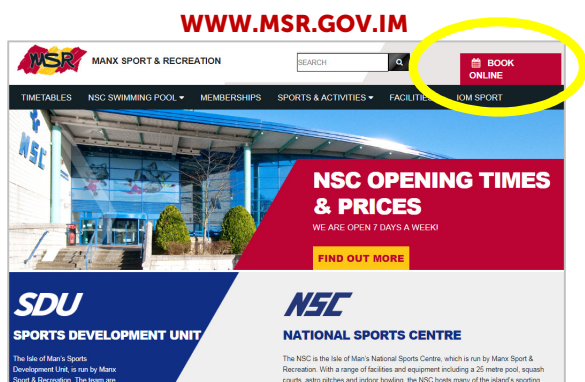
WWW.MSR.GOV.IM

MSR MANX SPORT & RECREATION

SEARCH

BOOK ONLINE

TIMETABLES NSC SWIMMING POOL ▾ MEMBERSHIPS SPORTS & ACTIVITIES ▾ FACILITIES IOM SPORT

NSC

NSC OPENING TIMES & PRICES

WE ARE OPEN 7 DAYS A WEEK!

FIND OUT MORE

SDU

SPORTS DEVELOPMENT UNIT

The Isle of Man's Sports Development Unit, is run by Manx Sport & Recreation. The team are

NSC

NATIONAL SPORTS CENTRE

The NSC is the Isle of Man's National Sports Centre, which is run by Manx Sport & Recreation. With a range of facilities and equipment including a 25 metre pool, squash courts, astro pitches and indoor bowling, the NSC hosts many of the island's sporting